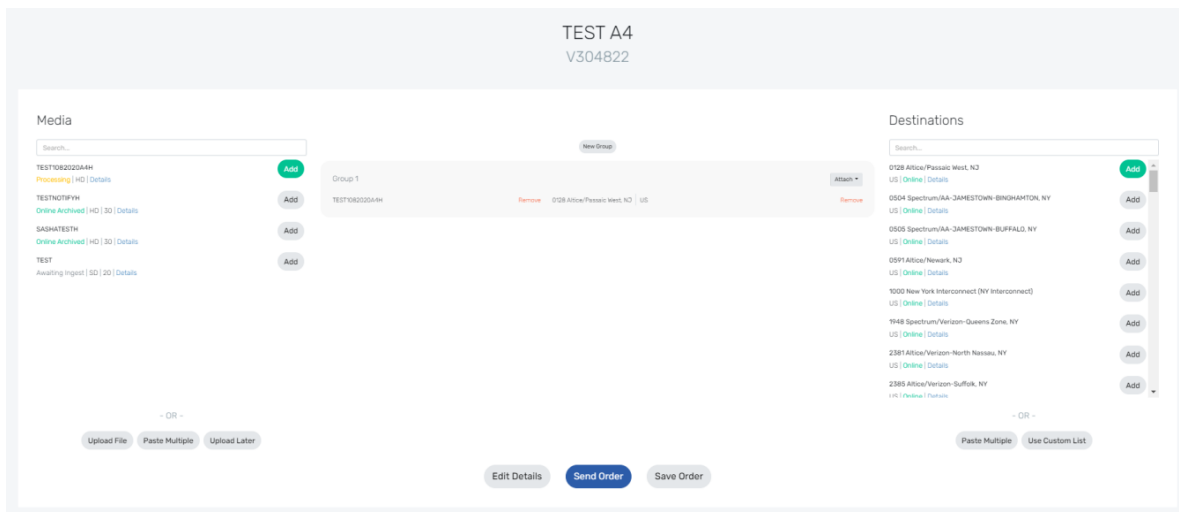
TEST A4
V304822

Media

Search...

TEST1082020A4H
Processing | HD | Details
Add

TESTNOTIFYH
Online Archived | HD | 30 | Details
Add

SASHATESTH
Online Archived | HD | 30 | Details
Add

TEST
Awaiting Ingest | SD | 20 | Details
Add

- OR -

Upload File Paste Multiple Upload Later

New Group

Group 1
Attach

TEST1082020A4H Remove 0128 Altice/Passaic West, NJ | US Remove

Destinations

Search...

0128 Altice/Passaic West, NJ
US | Online | Details
Add

0504 Spectrum/AA-JAMESTOWN-BINGHAMTON, NY
US | Online | Details
Add

0505 Spectrum/AA-JAMESTOWN-BUFFALO, NY
US | Online | Details
Add

0591 Altice/Newark, NJ
US | Online | Details
Add

1000 New York Interconnect (NY Interconnect)
US | Online | Details
Add

1948 Spectrum/Verizon-Queens Zone, NY
US | Online | Details
Add

2381 Altice/Verizon-North Nassau, NY
US | Online | Details
Add

2385 Altice/Verizon-Suffolk, NY
US | Online | Details
Add

- OR -

Paste Multiple Use Custom List

Edit Details Send Order Save Order